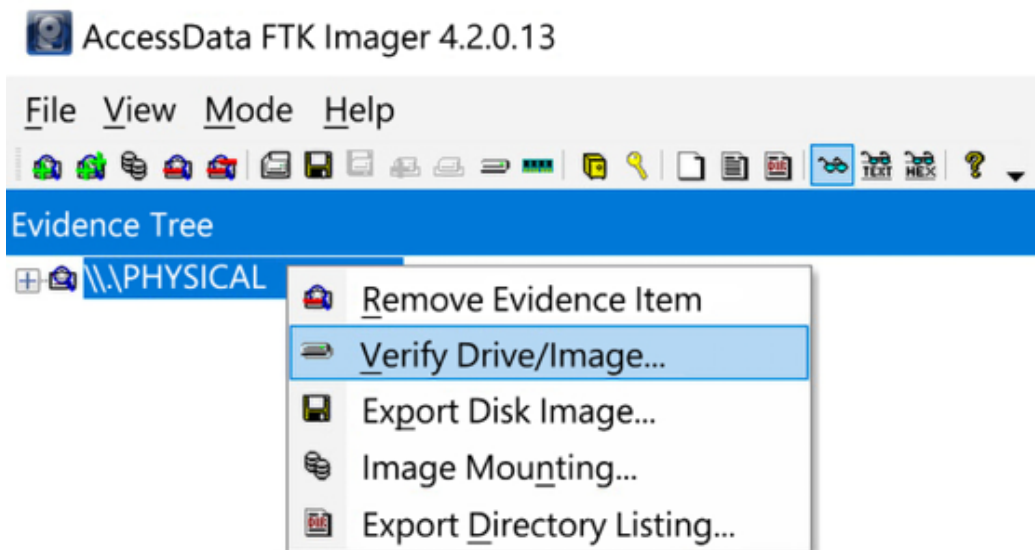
AccessData FTK Imager 4.2.0.13

File View Mode Help

TEXT HEX

Evidence Tree

\\.\PHYSICAL

Remove Evidence Item
Verify Drive/Image...
Export Disk Image...
Image Mounting...
Export Directory Listing...